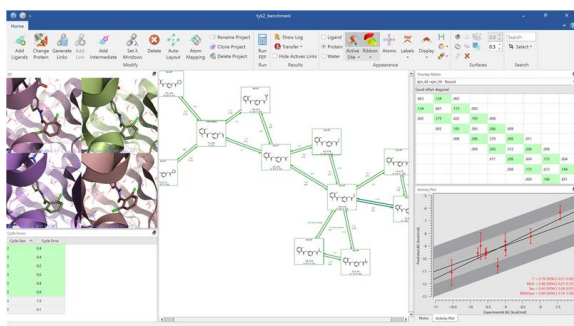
tyk2_benchmark

Home

Add Ligands
Change Protein
Generate Links
Add Link
Add Intermediate
Set X Windows
Delete
Auto Layout
Atom Mapping
Rename Project
Clone Project
Delete Project
Run FEP
Show Log
Transfer
Hide Actives Links
Ligand
Protein
Water
Active Site
Ribbon
Atoms
Labels
Display
0.5
Search
Select

Ligands
Modify
Run
Results
Appearance
Surfaces
Search

Cycle Errors

| Cycle Size | Cycle Error |
|---|---|
| 3 | 0.4 |
| 3 | 0.2 |
| 3 | 0.6 |
| 3 | 0.4 |
| 3 | 0.6 |
| 3 | 1.9 |
| 3 | 0.1 |

Overlap Matrix

Good if offset diagonal

Activity Plot

Experimental ΔG (kcal/mol)

Predicted ΔG (kcal/mol)

Matrix
Activity Plot